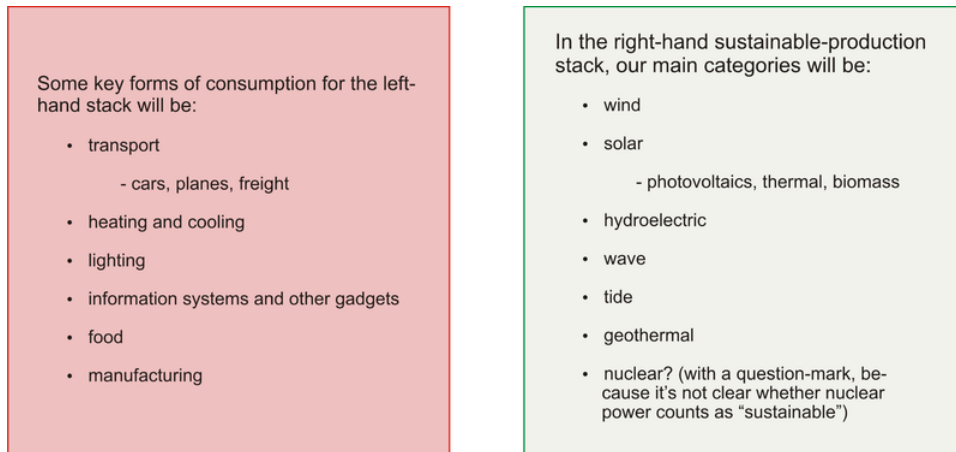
Some key forms of consumption for the left-hand stack will be:

- transport
  - cars, planes, freight
- heating and cooling
- lighting
- information systems and other gadgets
- food
- manufacturing

In the right-hand sustainable-production stack, our main categories will be:

- wind
- solar
  - photovoltaics, thermal, biomass
- hydroelectric
- wave
- tide
- geothermal
- nuclear? (with a question-mark, because it's not clear whether nuclear power counts as "sustainable")